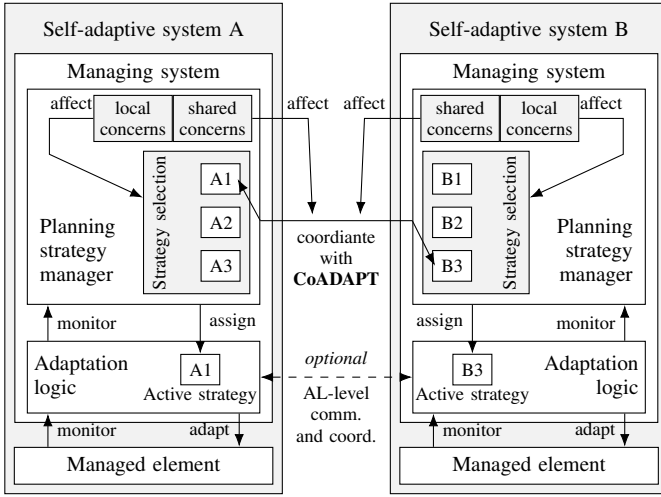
Self-adaptive system A

Managing system

affect

local concerns

shared concerns

Strategy selection

A1

A2

A3

Planning strategy manager

monitor

assign

Adaptation logic

A1

Active strategy

monitor

adapt

Managed element

affect

affect

coordiante with **CoADAPT**

*optional*

AL-level comm. and coord.

Self-adaptive system B

Managing system

shared concerns

local concerns

affect

B1

B2

B3

Strategy selection

Planning strategy manager

assign

monitor

B3

Active strategy

Adaptation logic

monitor

adapt

Managed element